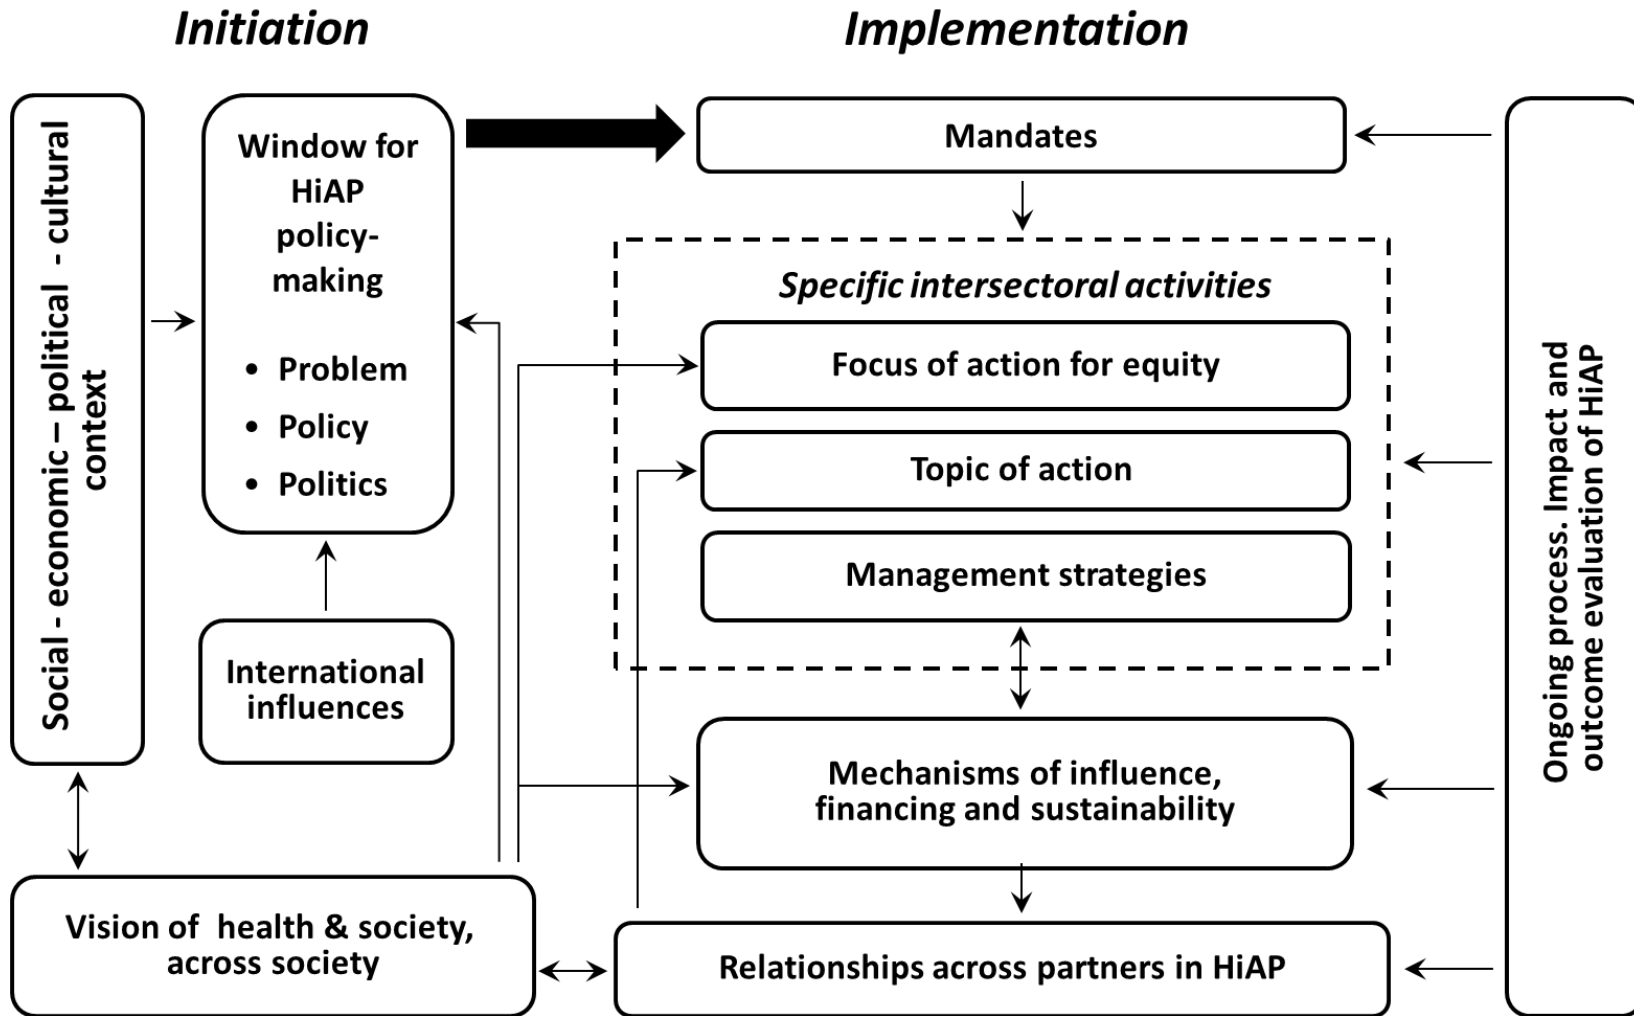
Initiation

Implementation

Social - economic – political - cultural context

Window for HiAP policy-making

- Problem
- Policy
- Politics

International influences

Vision of health & society, across society

Mandates

Specific intersectoral activities

Focus of action for equity

Topic of action

Management strategies

Mechanisms of influence, financing and sustainability

Relationships across partners in HiAP

Ongoing process. Impact and outcome evaluation of HiAP